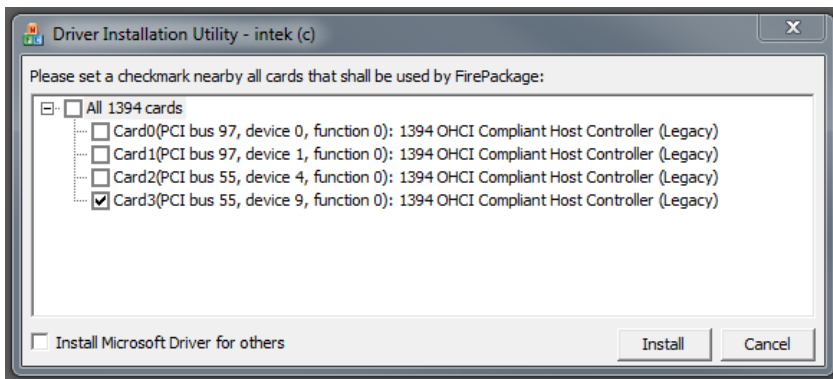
Driver Installation Utility - intek (c)

X

Please set a checkmark nearby all cards that shall be used by FirePackage:

All 1394 cards

Card0(PCI bus 97, device 0, function 0): 1394 OHCI Compliant Host Controller (Legacy)

Card1(PCI bus 97, device 1, function 0): 1394 OHCI Compliant Host Controller (Legacy)

Card2(PCI bus 55, device 4, function 0): 1394 OHCI Compliant Host Controller (Legacy)

Card3(PCI bus 55, device 9, function 0): 1394 OHCI Compliant Host Controller (Legacy)

Install Microsoft Driver for others

Install

Cancel